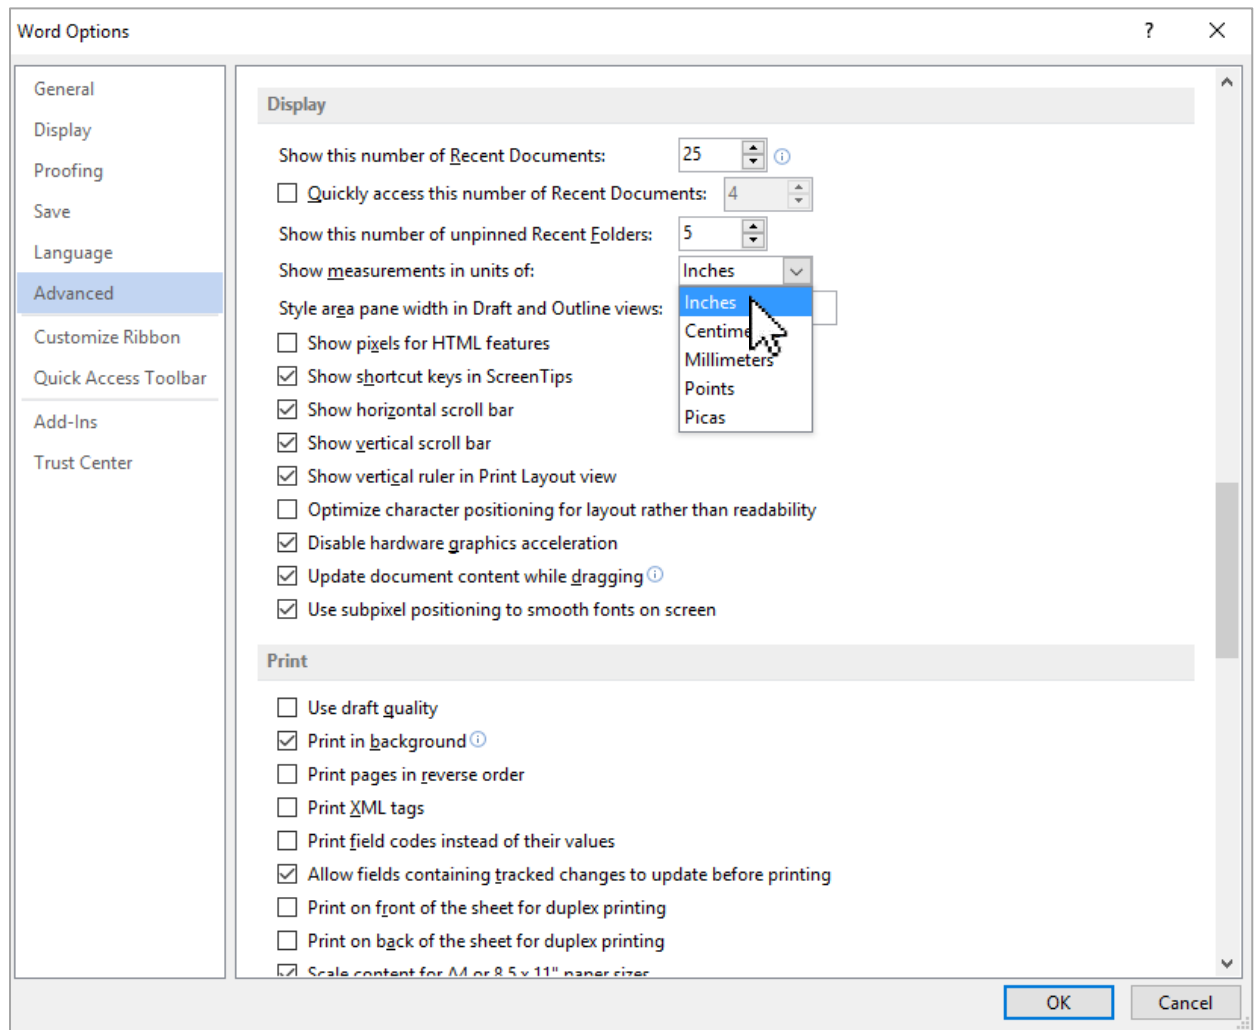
Word Options

?

General
Display
Proofing
Save
Language
Advanced
Customize Ribbon
Quick Access Toolbar
Add-Ins
Trust Center

Display

Show this number of Recent Documents: 25

Quickly access this number of Recent Documents: 4

Show this number of unpinned Recent Folders: 5

Show measurements in units of: Inches

Style area pane width in Draft and Outline views:

Inches
Centime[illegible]
Millimeters
Points
Picas

Show pixels for HTML features
Show shortcut keys in ScreenTips
Show horizontal scroll bar
Show vertical scroll bar
Show vertical ruler in Print Layout view
Optimize character positioning for layout rather than readability
Disable hardware graphics acceleration
Update document content while dragging
Use subpixel positioning to smooth fonts on screen

Print

Use draft quality
Print in background
Print pages in reverse order
Print XML tags
Print field codes instead of their values
Allow fields containing tracked changes to update before printing
Print on front of the sheet for duplex printing
Print on back of the sheet for duplex printing
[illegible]

OK
Cancel